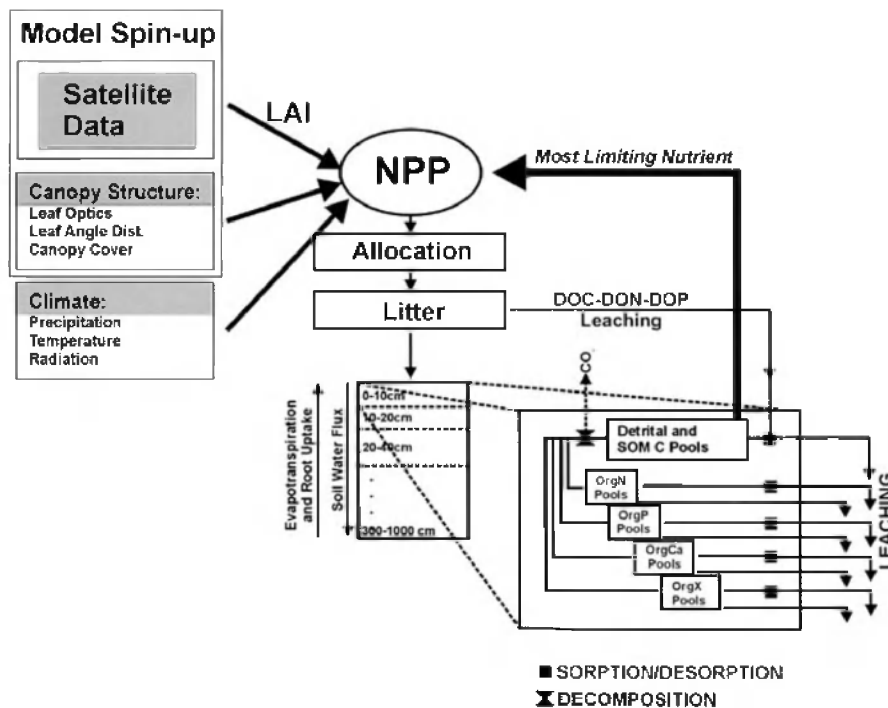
Model Spin-up

Satellite Data

Canopy Structure:
Leaf Optics
Leaf Angle Dist.
Canopy Cover

Climate:
Precipitation
Temperature
Radiation

LAI

NPP

Most Limiting Nutrient

Allocation

Litter

DOC-DON-DOP
Leaching

$CO_2$

Evapotranspiration and Root Uptake

Soil Water Flux

0-10cm
10-20cm
20-40cm
.
.
.
300-1000 cm

Detrital and SOM C Pools

OrgN Pools

OrgP Pools

OrgCa Pools

OrgX Pools

LEACHING

■ SORPTION/DESORPTION
⧗ DECOMPOSITION